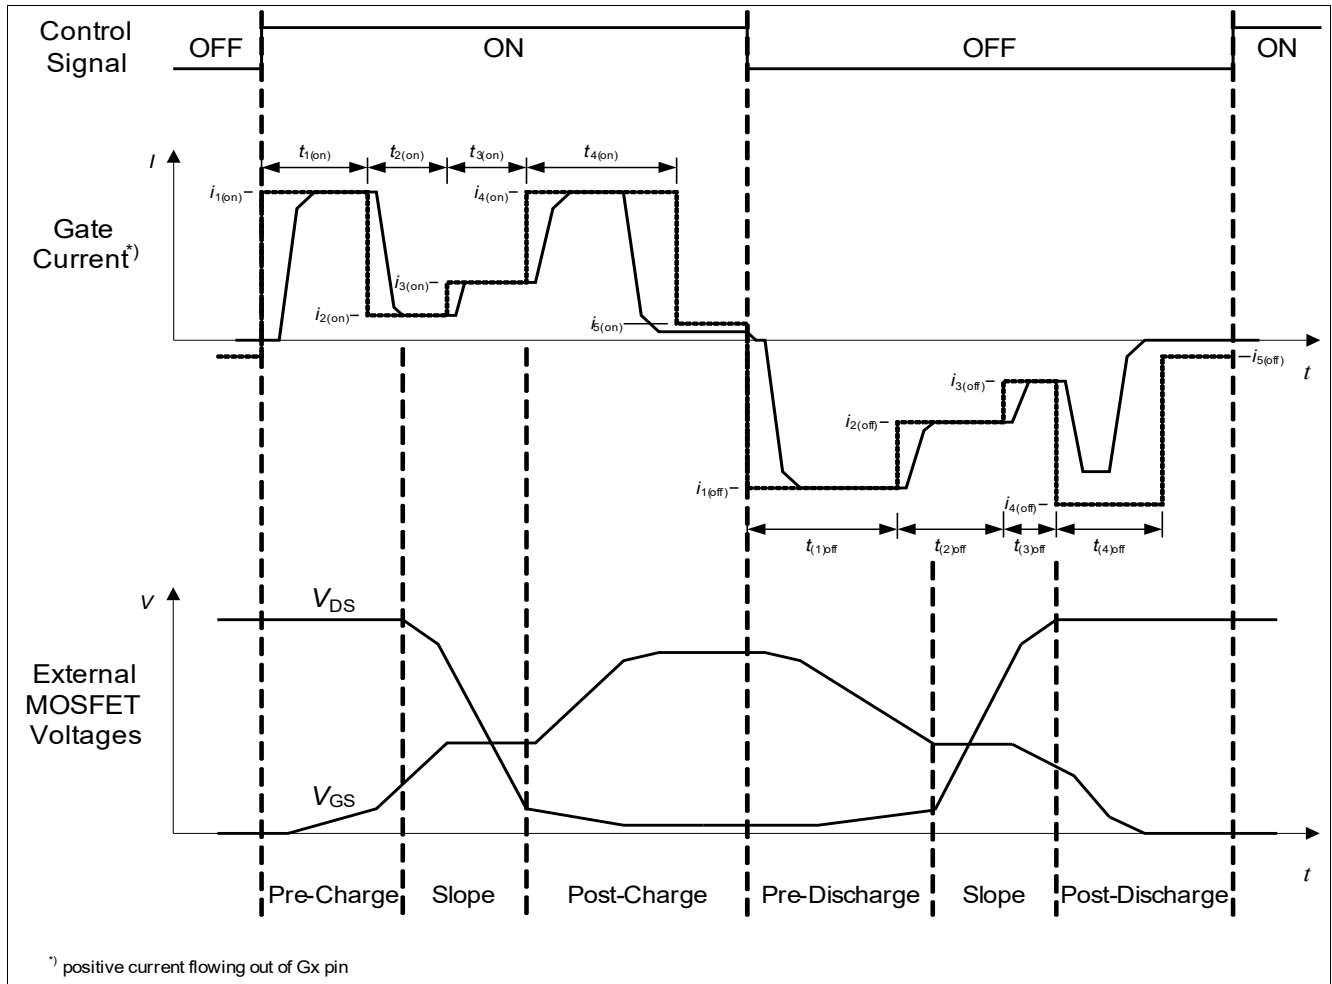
Control Signal

OFF

ON

OFF

ON

Gate Current$^{*)}$

$I$

$t_{1(on)}$

$t_{2(on)}$

$t_{3(on)}$

$t_{4(on)}$

$i_{1(on)}$

$i_{4(on)}$

$i_{3(on)}$

$i_{2(on)}$

$i_{5(on)}$

$i_{5(off)}$

$t$

$i_{3(off)}$

$i_{2(off)}$

$i_{1(off)}$

$i_{4(off)}$

$t_{(1)off}$

$t_{(2)off}$

$t_{(3)off}$

$t_{(4)off}$

External MOSFET Voltages

$V$

$V_{DS}$

$V_{GS}$

$t$

Pre-Charge

Slope

Post-Charge

Pre-Discharge

Slope

Post-Discharge

$^{*)}$ positive current flowing out of Gx pin